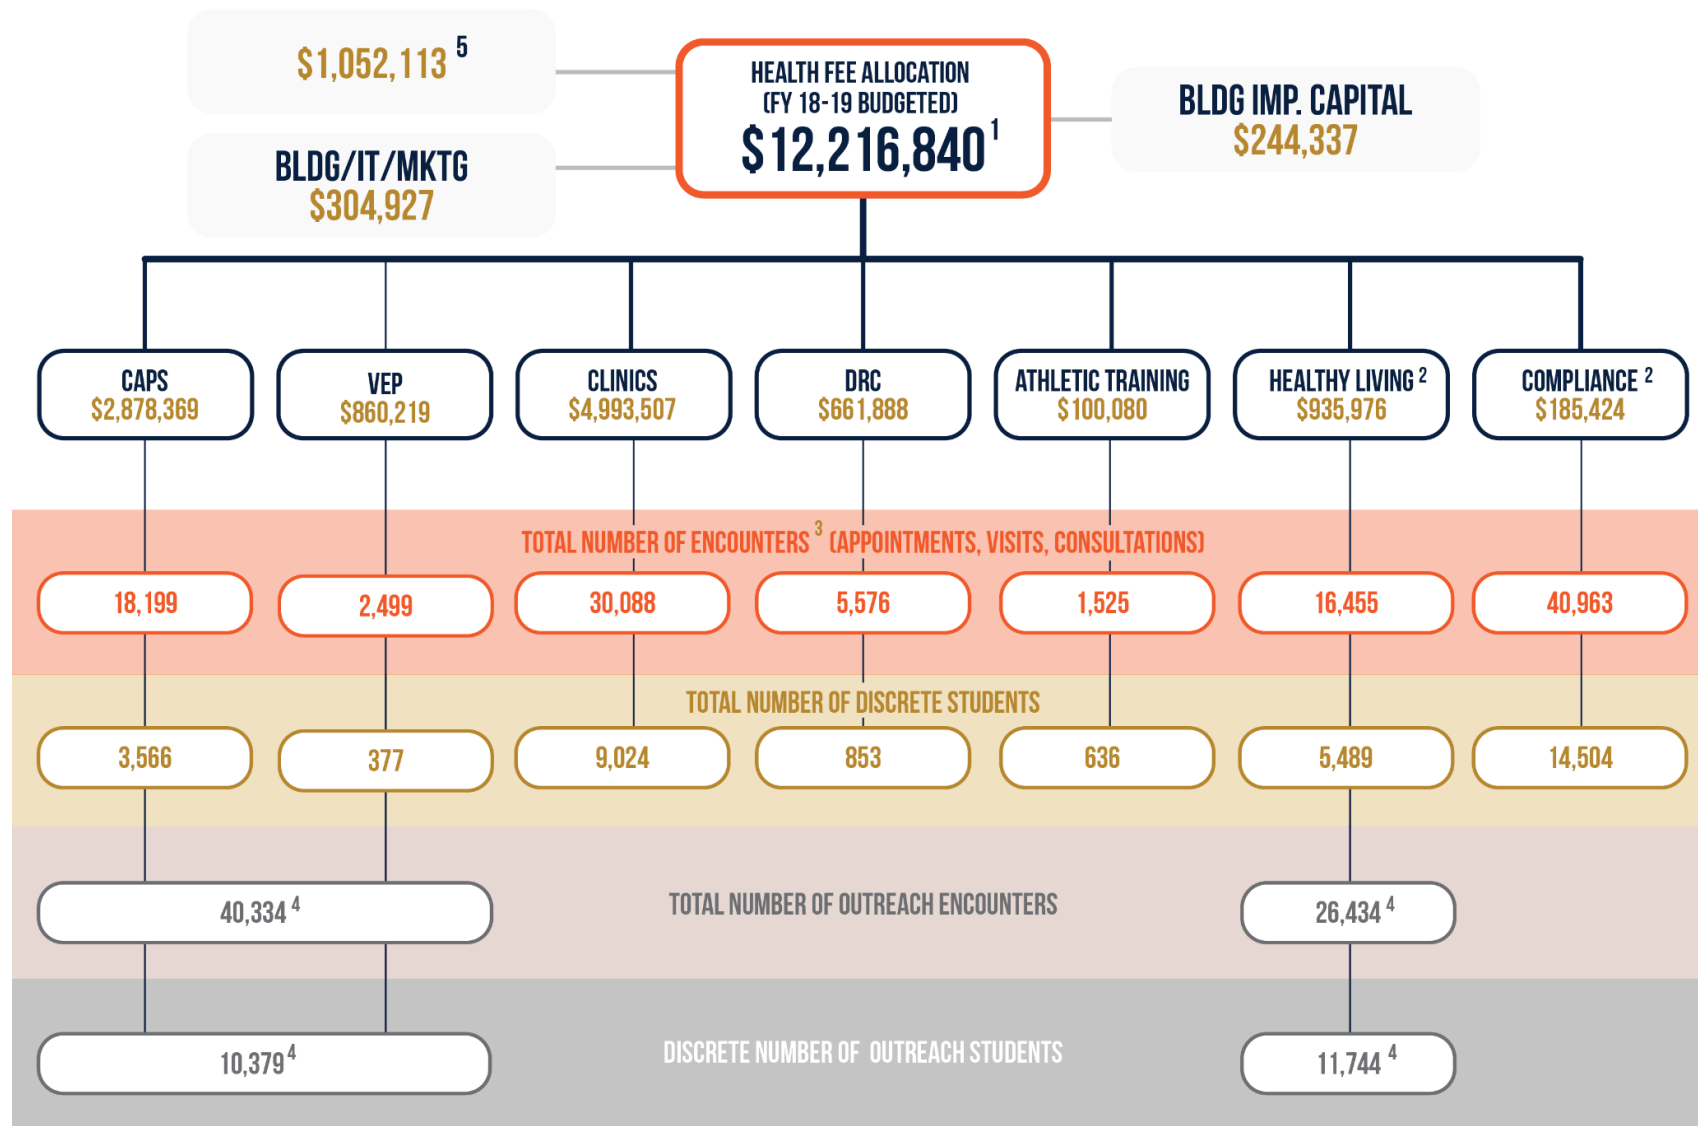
$1,052,113 $^5$

BLDG/IT/MKTG
$304,927

HEALTH FEE ALLOCATION
(FY 18-19 BUDGETED)
$12,216,840 $^1$

BLDG IMP. CAPITAL
$244,337

CAPS
$2,878,369

VEP
$860,219

CLINICS
$4,993,507

DRC
$661,888

ATHLETIC TRAINING
$100,080

HEALTHY LIVING $^2$
$935,976

COMPLIANCE $^2$
$185,424

TOTAL NUMBER OF ENCOUNTERS $^3$ (APPOINTMENTS, VISITS, CONSULTATIONS)

18,199

2,499

30,088

5,576

1,525

16,455

40,963

TOTAL NUMBER OF DISCRETE STUDENTS

3,566

377

9,024

853

636

5,489

14,504

40,334 $^4$

TOTAL NUMBER OF OUTREACH ENCOUNTERS

26,434 $^4$

10,379 $^4$

DISCRETE NUMBER OF OUTREACH STUDENTS

11,744 $^4$